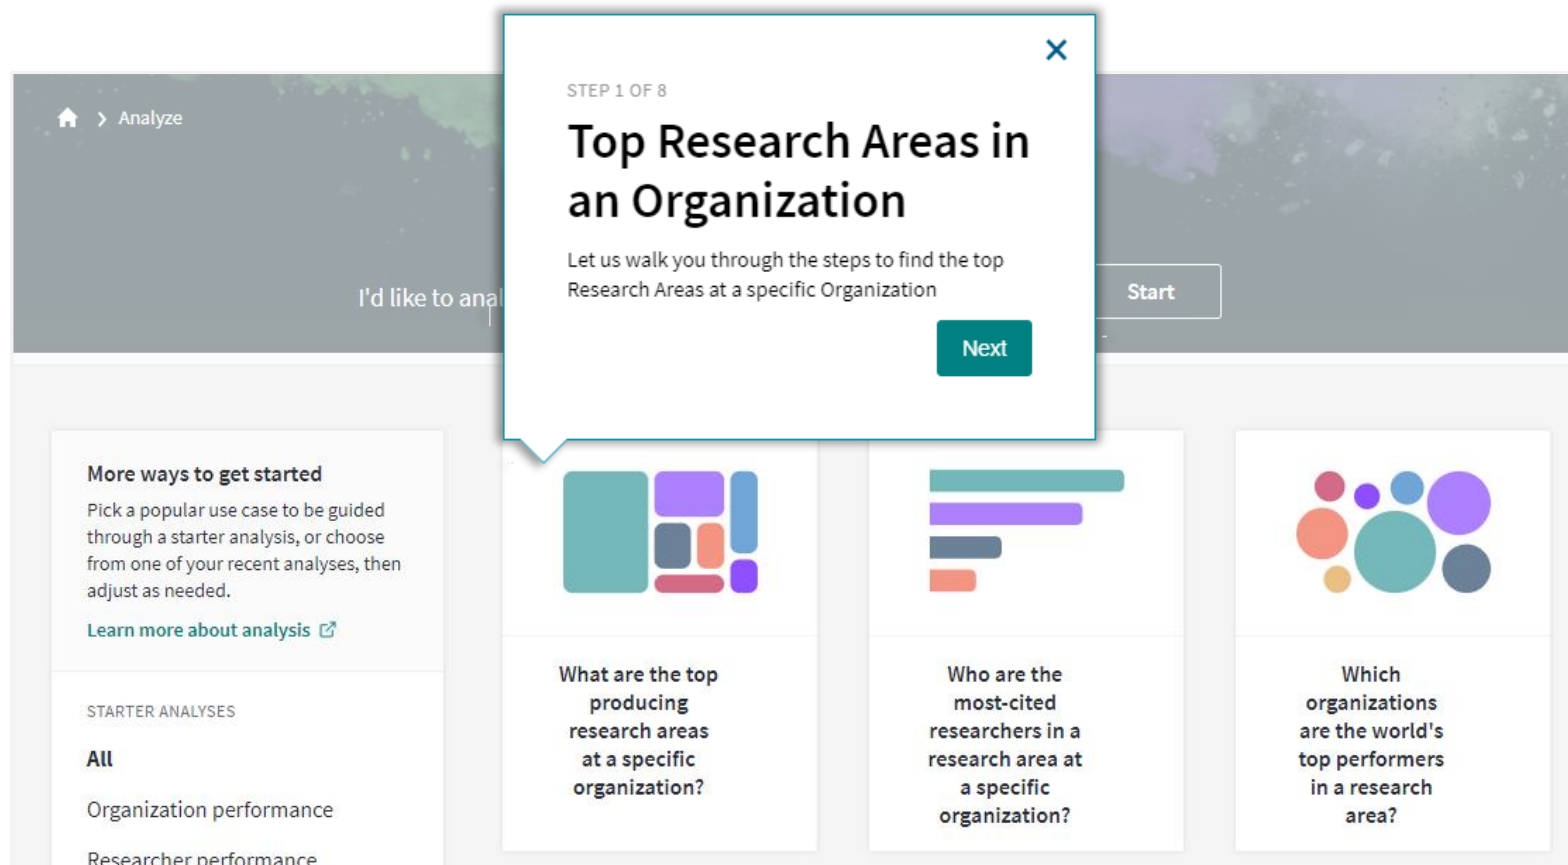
Analyze

STEP 1 OF 8

Top Research Areas in an Organization

Let us walk you through the steps to find the top Research Areas at a specific Organization

Next

I'd like to anal

Start

More ways to get started

Pick a popular use case to be guided through a starter analysis, or choose from one of your recent analyses, then adjust as needed.

Learn more about analysis

STARTER ANALYSES

All

Organization performance

Researcher performance

What are the top producing research areas at a specific organization?

Who are the most-cited researchers in a research area at a specific organization?

Which organizations are the world's top performers in a research area?